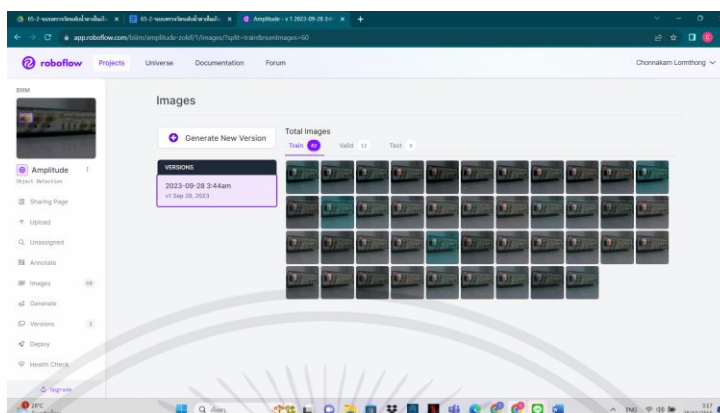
05-2-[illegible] × 05-2-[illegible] × Amplitude - v1 2023-09-28 3:4 × +

app.roboflow.com/bllm/amplitude-zokif/1/images/?split=train&numImages=60

roboflow Projects Universe Documentation Forum Chonnakarn Lormthong

BIRM

Amplitude
Object Detection

Sharing Page
Upload
Unassigned
Annotate
Images 60
Generate
Versions 1
Deploy
Health Check

Upgrade

Images

Generate New Version

VERSIONS
2023-09-28 3:44am
v1 Sep 28, 2023

Total Images
Train 42 Valid 12 Test 6

28°C

Q ค้นหา

ENG